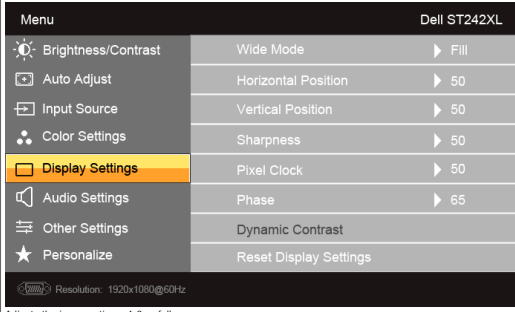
Menu

Dell ST242XL

Brightness/Contrast

Auto Adjust

Input Source

Color Settings

Display Settings

Audio Settings

Other Settings

Personalize

Wide Mode Fill

Horizontal Position 50

Vertical Position 50

Sharpness 50

Pixel Clock 50

Phase 65

Dynamic Contrast

Reset Display Settings

Resolution: 1920x1080@60Hz